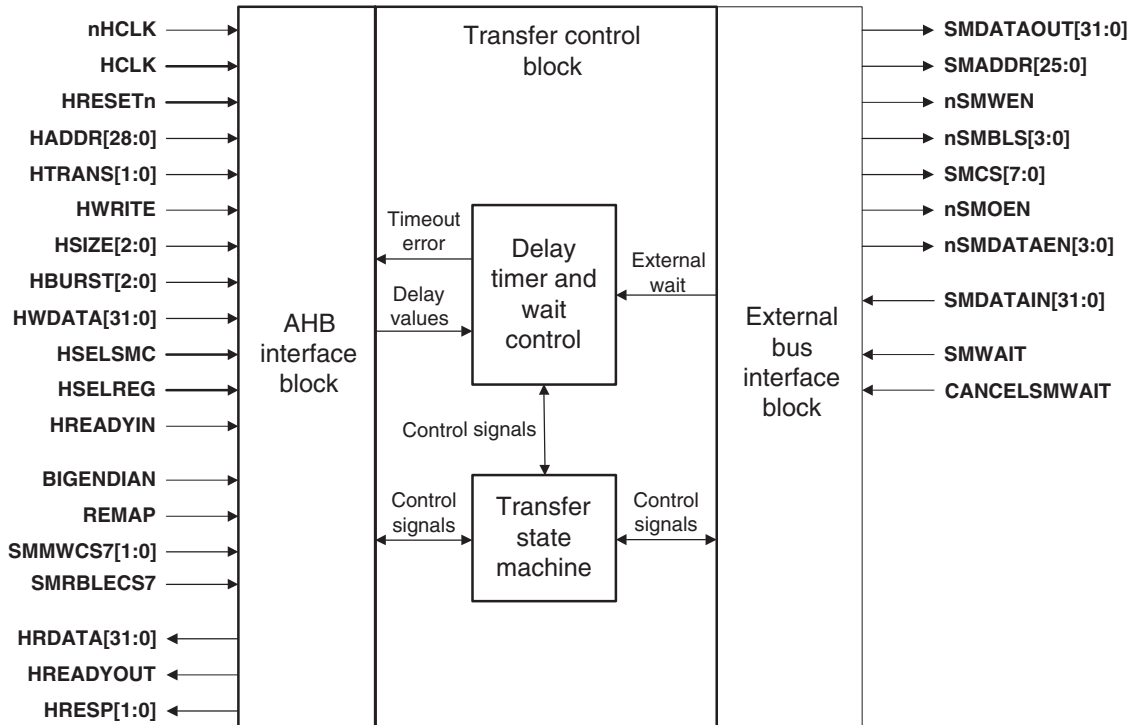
nHCLK
HCLK
HRESETn
HADDR[28:0]
HTRANS[1:0]
HWRITE
HSIZE[2:0]
HBURST[2:0]
HWDATA[31:0]
HSELSMC
HSELREG
HREADYIN
BIGENDIAN
REMAP
SMMWCS7[1:0]
SMRBLECS7
HRDATA[31:0]
HREADYOUT
HRESP[1:0]

AHB interface block

Transfer control block

Timeout error

Delay values

Delay timer and wait control

External wait

Control signals

Control signals

Transfer state machine

Control signals

External bus interface block

SMDATAOUT[31:0]
SMADDR[25:0]
nSMWEN
nSMBLS[3:0]
SMCS[7:0]
nSMOEN
nSMDATAEN[3:0]
SMDATAIN[31:0]
SMWAIT
CANCELSMWAIT